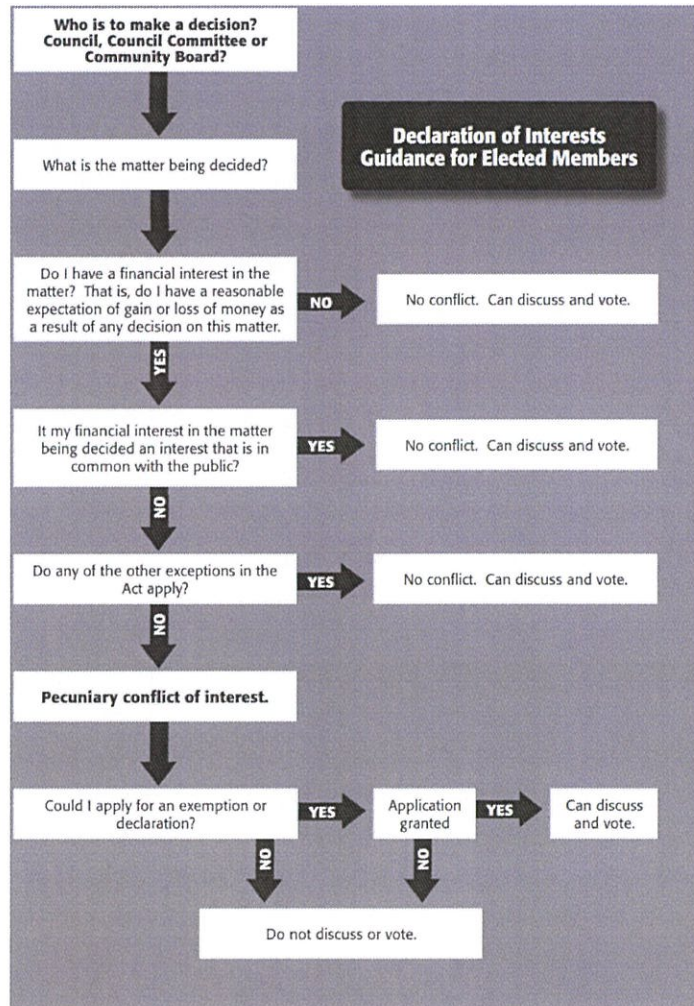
Who is to make a decision? Council, Council Committee or Community Board?

Declaration of Interests Guidance for Elected Members

What is the matter being decided?

Do I have a financial interest in the matter? That is, do I have a reasonable expectation of gain or loss of money as a result of any decision on this matter.

NO

No conflict. Can discuss and vote.

YES

It my financial interest in the matter being decided an interest that is in common with the public?

YES

No conflict. Can discuss and vote.

NO

Do any of the other exceptions in the Act apply?

YES

No conflict. Can discuss and vote.

NO

Pecuniary conflict of interest.

Could I apply for an exemption or declaration?

YES

Application granted

YES

Can discuss and vote.

NO

NO

Do not discuss or vote.